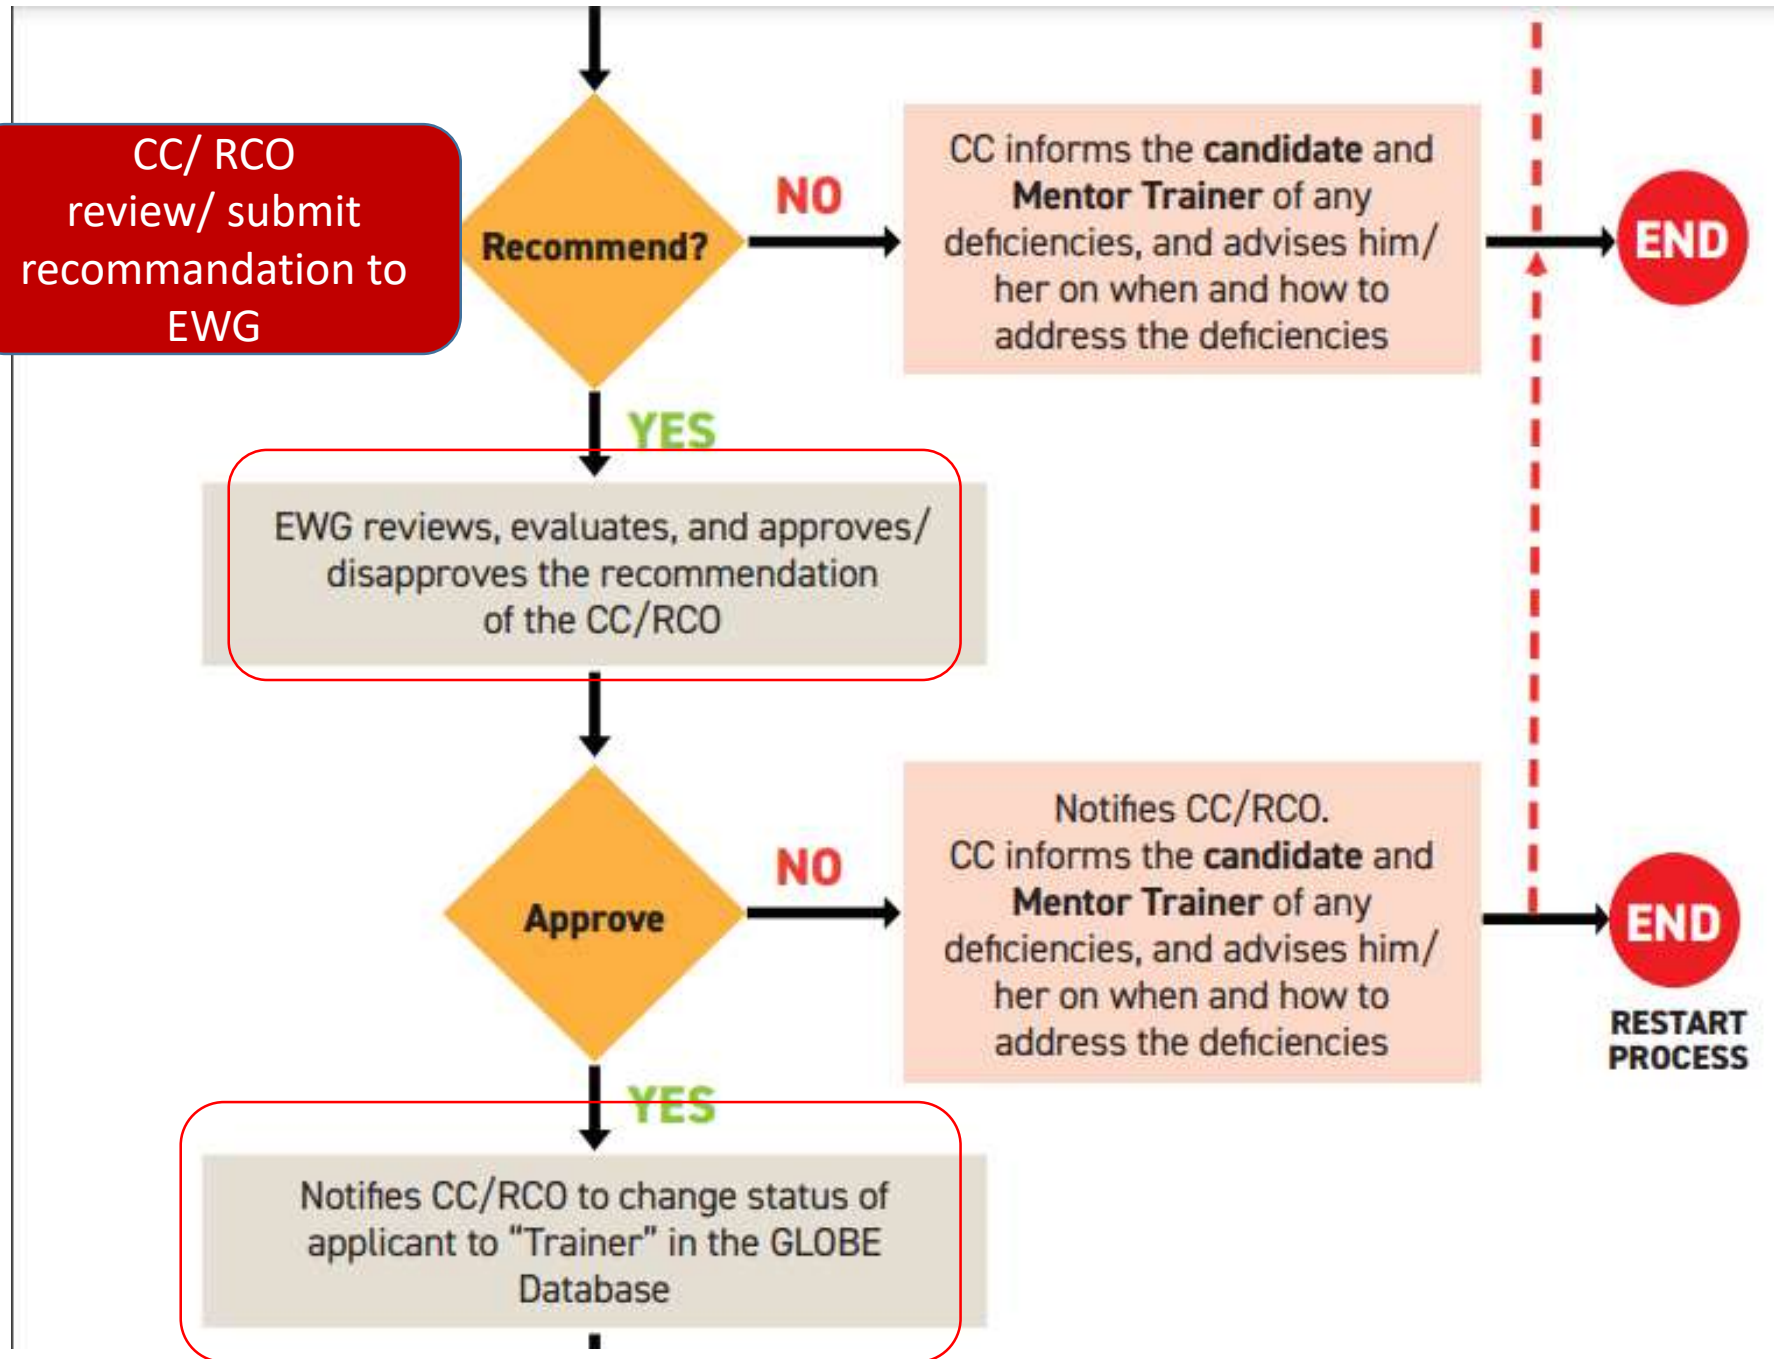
CC/ RCO review/ submit recommandation to EWG

Recommend?

NO

CC informs the **candidate** and **Mentor Trainer** of any deficiencies, and advises him/ her on when and how to address the deficiencies

END

YES

EWG reviews, evaluates, and approves/ disapproves the recommendation of the CC/RCO

Approve

NO

Notifies CC/RCO. CC informs the **candidate** and **Mentor Trainer** of any deficiencies, and advises him/ her on when and how to address the deficiencies

END

RESTART PROCESS

YES

Notifies CC/RCO to change status of applicant to "Trainer" in the GLOBE Database